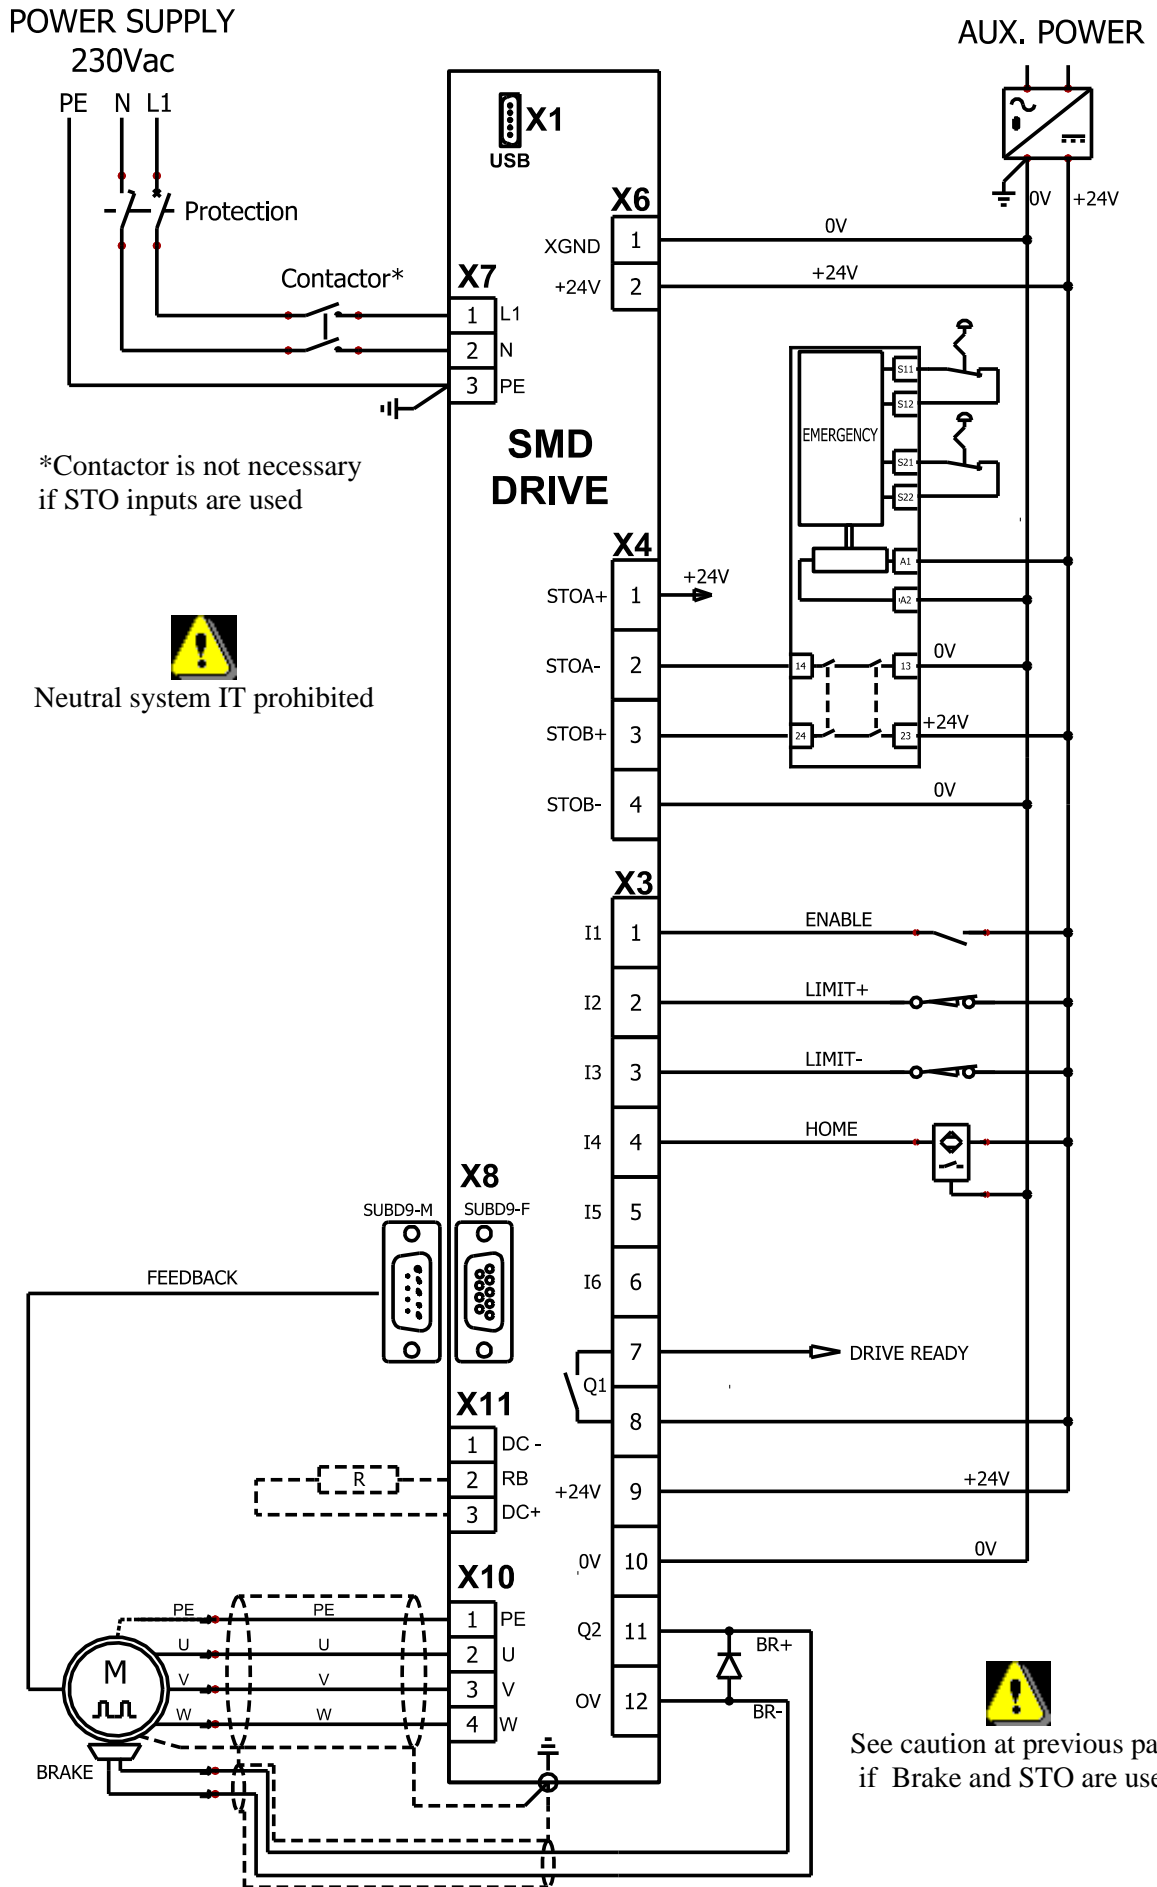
POWER SUPPLY
230Vac
PE N L1
Protection
Contactor*
*Contactor is not necessary if STO inputs are used
Neutral system IT prohibited

AUX. POWER
0V +24V

X1
USB
X6
XGND 1
+24V 2
0V
+24V
X7
1 L1
2 N
3 PE
SMD
DRIVE
EMERGENCY
S11
S12
S21
S22
A1
A2
14
13
24
23
X4
STOA+ 1
STOA- 2
STOB+ 3
STOB- 4
+24V
0V
+24V
0V
X3
I1 1
I2 2
I3 3
I4 4
I5 5
I6 6
7
Q1
8
+24V 9
0V 10
Q2 11
OV 12
ENABLE
LIMIT+
LIMIT-
HOME
DRIVE READY
+24V
0V
BR+
BR-
X8
SUBD9-M
SUBD9-F
FEEDBACK
X11
1 DC -
2 RB
3 DC+
R
X10
1 PE
2 U
3 V
4 W
PE
U
V
W
PE
U
V
W
M
BRAKE
See caution at previous pa
if Brake and STO are use